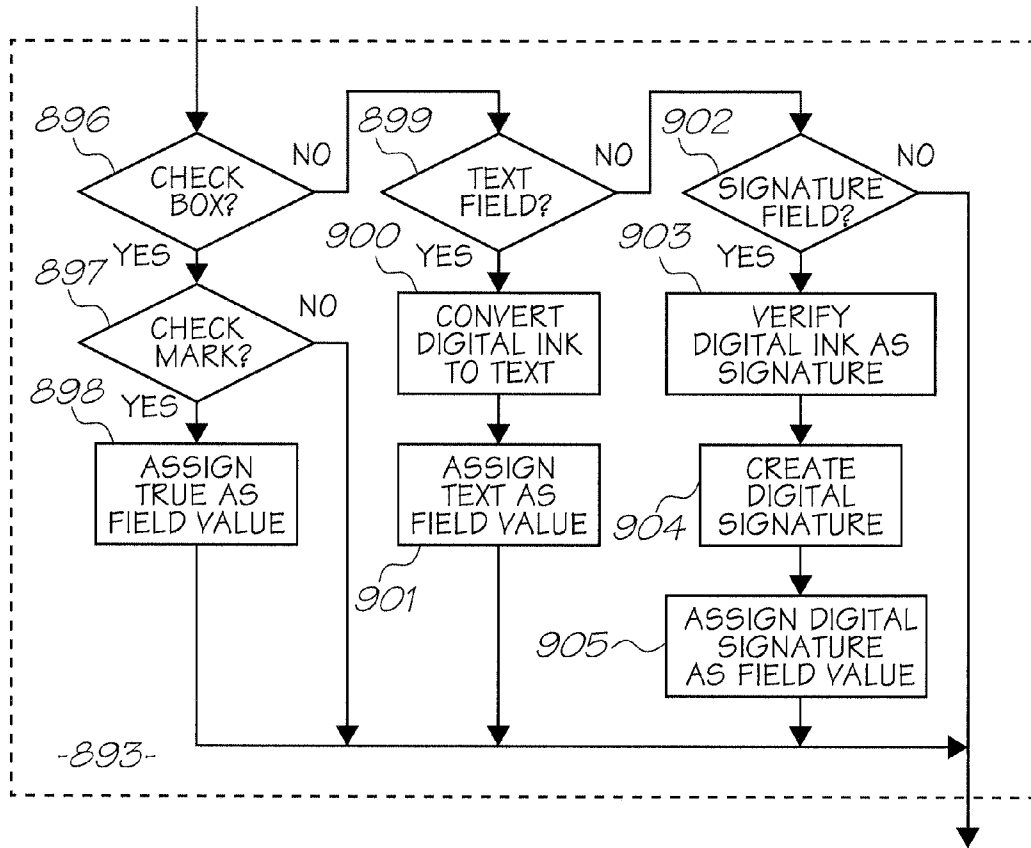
896
CHECK BOX?
NO
YES
897
CHECK MARK?
NO
YES
898
ASSIGN TRUE AS FIELD VALUE

899
TEXT FIELD?
NO
900
YES
CONVERT DIGITAL INK TO TEXT
ASSIGN TEXT AS FIELD VALUE
901

902
SIGNATURE FIELD?
NO
903
YES
VERIFY DIGITAL INK AS SIGNATURE
CREATE DIGITAL SIGNATURE
904
905
ASSIGN DIGITAL SIGNATURE AS FIELD VALUE

-893-